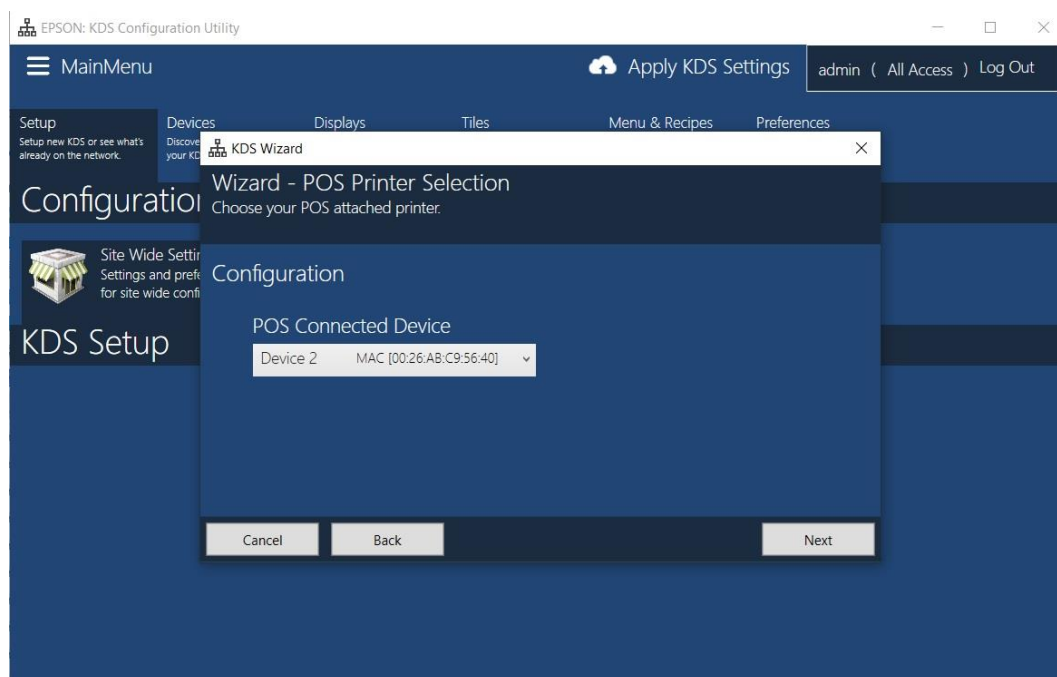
EPSON: KDS Configuration Utility

MainMenu

Apply KDS Settings

admin ( All Access ) Log Out

Setup
Setup new KDS or see what's already on the network.

Devices
Discove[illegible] your KD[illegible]

Displays

Tiles

Menu & Recipes

Preferences

Configuratio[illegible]

Site Wide Setti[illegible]
Settings and prefe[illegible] for site wide confi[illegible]

KDS Setup

KDS Wizard

Wizard - POS Printer Selection
Choose your POS attached printer.

Configuration

POS Connected Device

Device 2 MAC [00:26:AB:C9:56:40]

Cancel

Back

Next